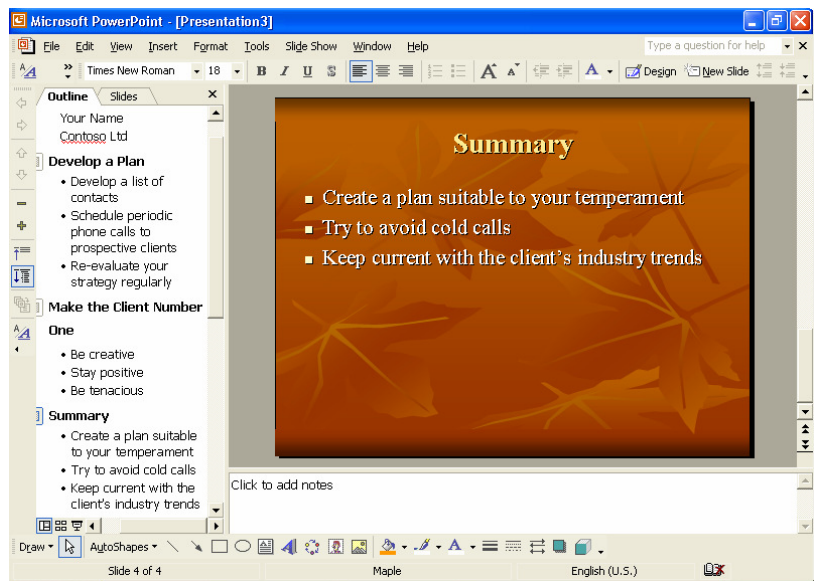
Microsoft PowerPoint - [Presentation3]

File Edit View Insert Format Tools Slide Show Window Help

Type a question for help

Times New Roman 18 B I U S A Design New Slide

Outline Slides

Your Name
Contoso Ltd

Develop a Plan
• Develop a list of contacts
• Schedule periodic phone calls to prospective clients
• Re-evaluate your strategy regularly

Make the Client Number One
• Be creative
• Stay positive
• Be tenacious

Summary
• Create a plan suitable to your temperament
• Try to avoid cold calls
• Keep current with the client's industry trends

Summary

▪ Create a plan suitable to your temperament
▪ Try to avoid cold calls
▪ Keep current with the client's industry trends

Click to add notes

Draw AutoShapes

Slide 4 of 4 Maple English (U.S.)